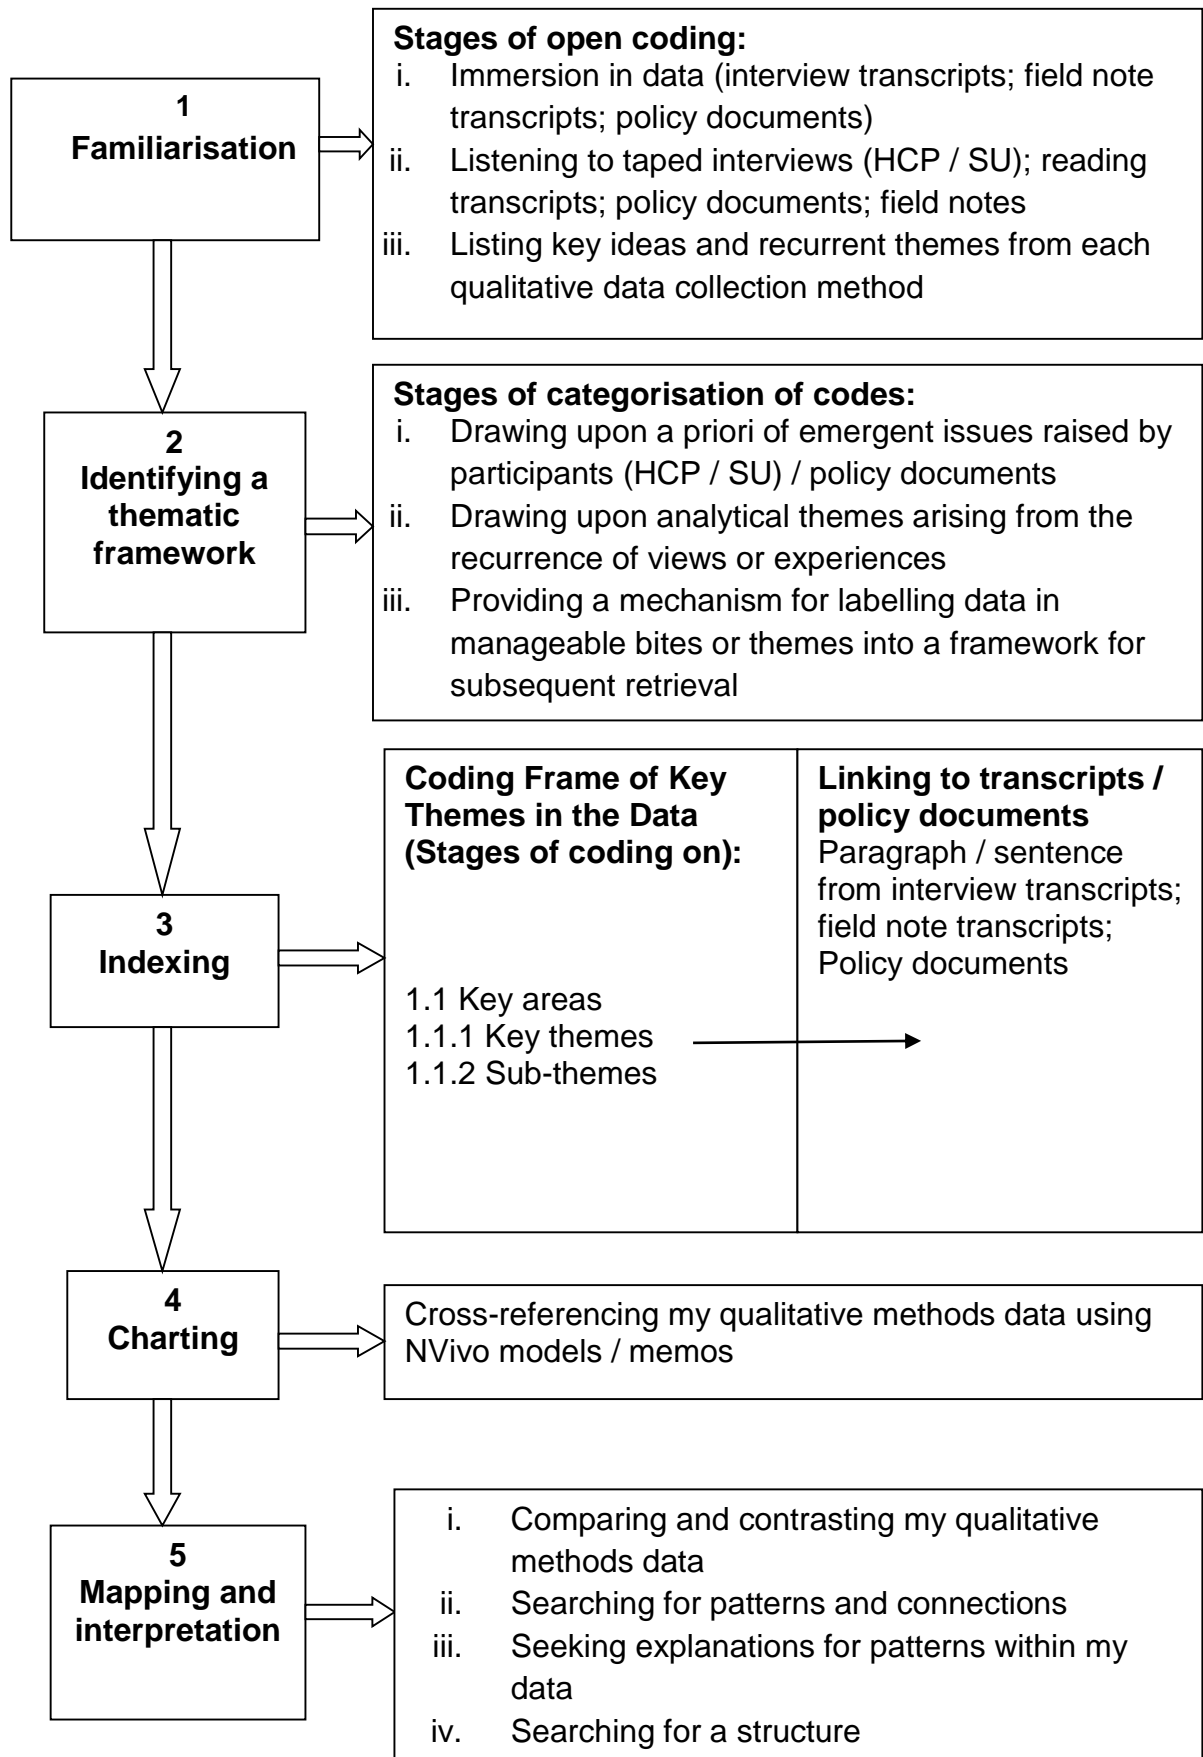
1
Familiarisation

Stages of open coding:
i. Immersion in data (interview transcripts; field note transcripts; policy documents)
ii. Listening to taped interviews (HCP / SU); reading transcripts; policy documents; field notes
iii. Listing key ideas and recurrent themes from each qualitative data collection method

2
Identifying a thematic framework

Stages of categorisation of codes:
i. Drawing upon a priori of emergent issues raised by participants (HCP / SU) / policy documents
ii. Drawing upon analytical themes arising from the recurrence of views or experiences
iii. Providing a mechanism for labelling data in manageable bites or themes into a framework for subsequent retrieval

3
Indexing

| Coding Frame of Key Themes in the Data (Stages of coding on): 1.1 Key areas 1.1.1 Key themes 1.1.2 Sub-themes | Linking to transcripts / policy documents Paragraph / sentence from interview transcripts; field note transcripts; Policy documents |
|---|---|

4
Charting

Cross-referencing my qualitative methods data using NVivo models / memos

5
Mapping and interpretation

i. Comparing and contrasting my qualitative methods data
ii. Searching for patterns and connections
iii. Seeking explanations for patterns within my data
iv. Searching for a structure